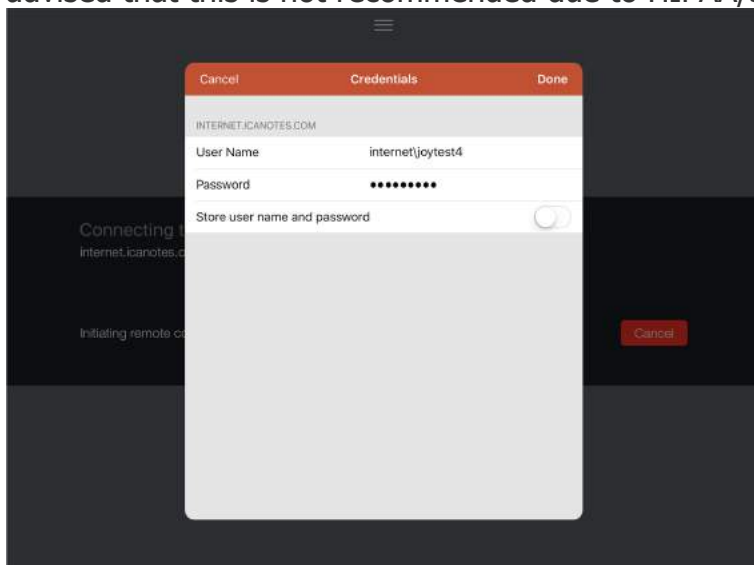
advised that this is not recommended due to HIPAA

Cancel Credentials Done

INTERNET.ICANOTES.COM

User Name internet\joytest4

Password •••••••••

Store user name and password

Connecting t

internet.icanotes.c

Initiating remote co

Cancel